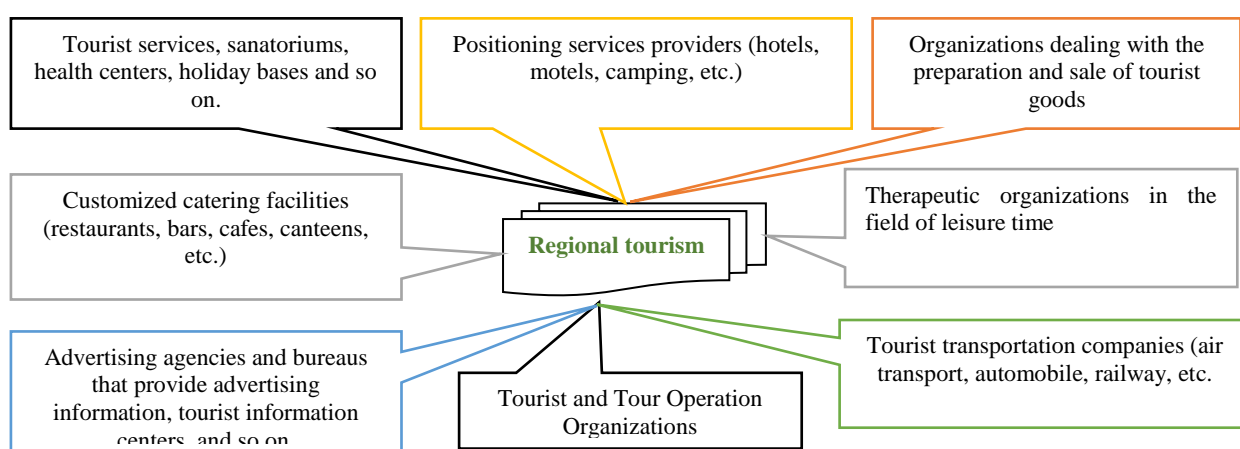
Tourist services, sanatoriums, health centers, holiday bases and so on.

Positioning services providers (hotels, motels, camping, etc.)

Organizations dealing with the preparation and sale of tourist goods

Customized catering facilities (restaurants, bars, cafes, canteens, etc.)

Regional tourism

Therapeutic organizations in the field of leisure time

Advertising agencies and bureaus that provide advertising information, tourist information centers, and so on

Tourist and Tour Operation Organizations

Tourist transportation companies (air transport, automobile, railway, etc.